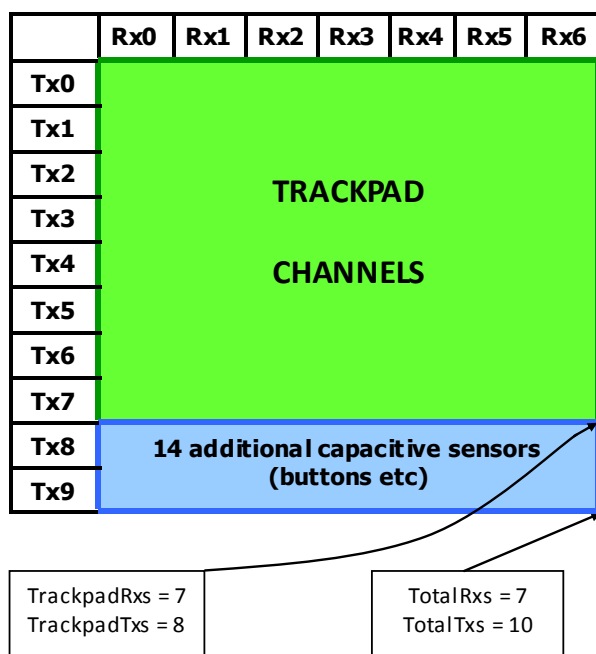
| | Rx0 | Rx1 | Rx2 | Rx3 | Rx4 | Rx5 | Rx6 |
|---|---|---|---|---|---|---|---|
| Tx0 | | | | | | | |
| Tx1 | | | | | | | |
| Tx2 | | | | | | | |
| Tx3 | | | | | | | |
| Tx4 | | | | | | | |
| Tx5 | | | | | | | |
| Tx6 | | | | | | | |
| Tx7 | | | | | | | |
| Tx8 | | | | | | | |
| Tx9 | | | | | | | |

TRACKPAD

CHANNELS

14 additional capacitive sensors (buttons etc)

TrackpadRxs = 7
TrackpadTxs = 8

TotalRxs = 7
TotalTxs = 10